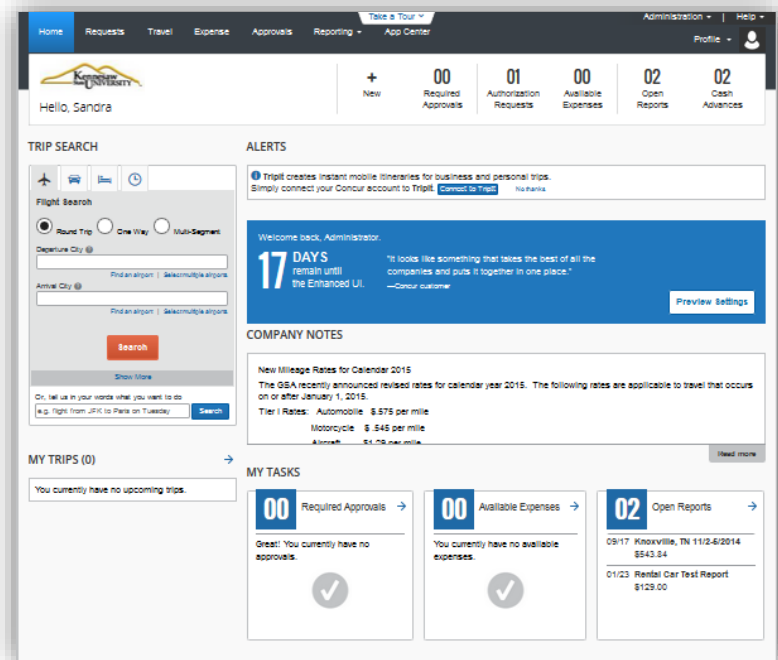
Take a Tour

Home Requests Travel Expense Approvals Reporting App Center

Administration | Help

Profile

KENNESAW STATE UNIVERSITY

Hello, Sandra

+ New

00 Required Approvals

01 Authorization Requests

00 Available Expenses

02 Open Reports

02 Cash Advances

TRIP SEARCH

Flight Search

Round Trip One Way Multi-Segment

Departure City

Find an airport | Select multiple airports

Arrival City

Find an airport | Select multiple airports

Search

Show More

Or, tell us in your words what you want to do

e.g. flight from JFK to Paris on Tuesday

Search

MY TRIPS (0)

You currently have no upcoming trips.

ALERTS

TripIt creates instant mobile itineraries for business and personal trips. Simply connect your Concur account to TripIt. Connect to TripIt No thanks

Welcome back, Administrator.

17 DAYS remain until the Enhanced UI.

"It looks like something that takes the best of all the companies and puts it together in one place."

—Concur customer

Preview Settings

COMPANY NOTES

New Mileage Rates for Calendar 2015

The GSA recently announced revised rates for calendar year 2015. The following rates are applicable to travel that occurs on or after January 1, 2015.

Tier I Rates: Automobile $.575 per mile

Motorcycle $ .545 per mile

Aircraft $1.29 per mile

Read more

MY TASKS

00 Required Approvals

Great! You currently have no approvals.

00 Available Expenses

You currently have no available expenses.

02 Open Reports

09/17 Knoxville, TN 11/2-5/2014 $543.84

01/23 Rental Car Test Report $129.00